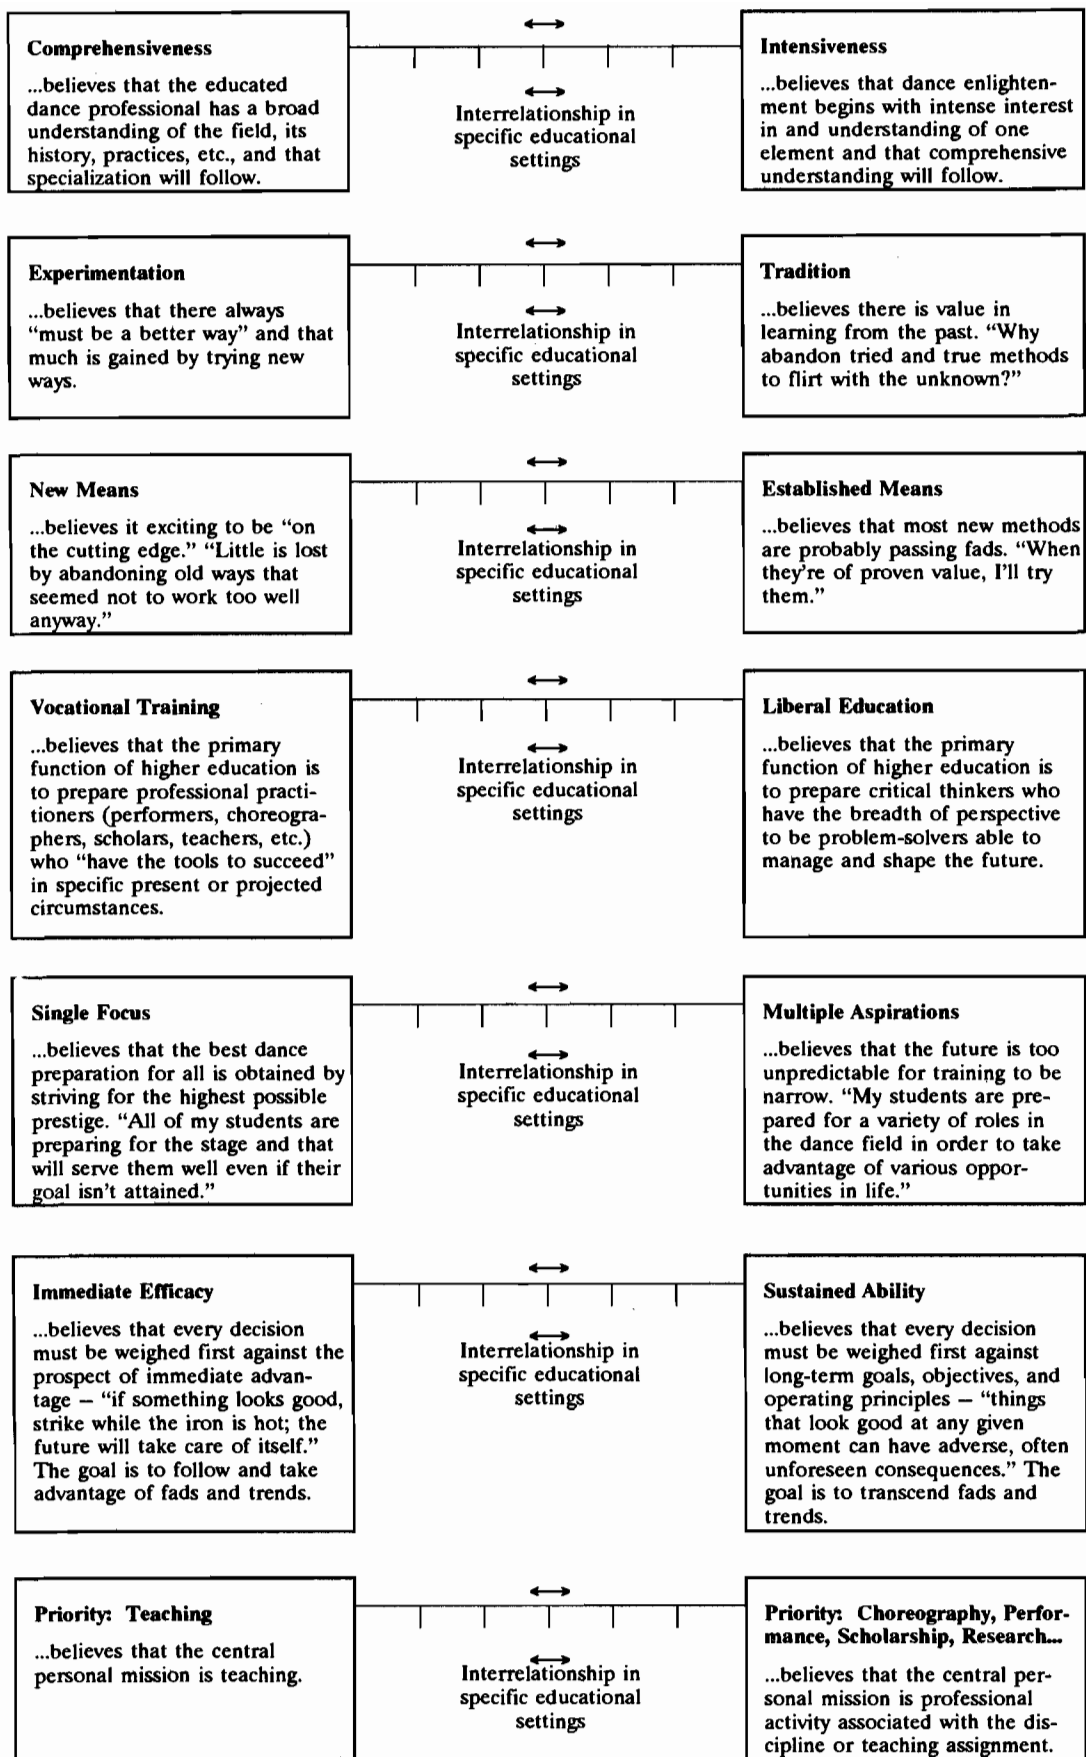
Comprehensiveness

...believes that the educated dance professional has a broad understanding of the field, its history, practices, etc., and that specialization will follow.

↔

↔
Interrelationship in specific educational settings

Intensiveness

...believes that dance enlightenment begins with intense interest in and understanding of one element and that comprehensive understanding will follow.

Experimentation

...believes that there always "must be a better way" and that much is gained by trying new ways.

↔

↔
Interrelationship in specific educational settings

Tradition

...believes there is value in learning from the past. "Why abandon tried and true methods to flirt with the unknown?"

New Means

...believes it exciting to be "on the cutting edge." "Little is lost by abandoning old ways that seemed not to work too well anyway."

↔

↔
Interrelationship in specific educational settings

Established Means

...believes that most new methods are probably passing fads. "When they're of proven value, I'll try them."

Vocational Training

...believes that the primary function of higher education is to prepare professional practitioners (performers, choreographers, scholars, teachers, etc.) who "have the tools to succeed" in specific present or projected circumstances.

↔

↔
Interrelationship in specific educational settings

Liberal Education

...believes that the primary function of higher education is to prepare critical thinkers who have the breadth of perspective to be problem-solvers able to manage and shape the future.

Single Focus

...believes that the best dance preparation for all is obtained by striving for the highest possible prestige. "All of my students are preparing for the stage and that will serve them well even if their goal isn't attained."

↔

↔
Interrelationship in specific educational settings

Multiple Aspirations

...believes that the future is too unpredictable for training to be narrow. "My students are prepared for a variety of roles in the dance field in order to take advantage of various opportunities in life."

Immediate Efficacy

...believes that every decision must be weighed first against the prospect of immediate advantage – "if something looks good, strike while the iron is hot; the future will take care of itself." The goal is to follow and take advantage of fads and trends.

↔

↔
Interrelationship in specific educational settings

Sustained Ability

...believes that every decision must be weighed first against long-term goals, objectives, and operating principles – "things that look good at any given moment can have adverse, often unforeseen consequences." The goal is to transcend fads and trends.

Priority: Teaching

...believes that the central personal mission is teaching.

↔

↔
Interrelationship in specific educational settings

Priority: Choreography, Performance, Scholarship, Research...

...believes that the central personal mission is professional activity associated with the discipline or teaching assignment.